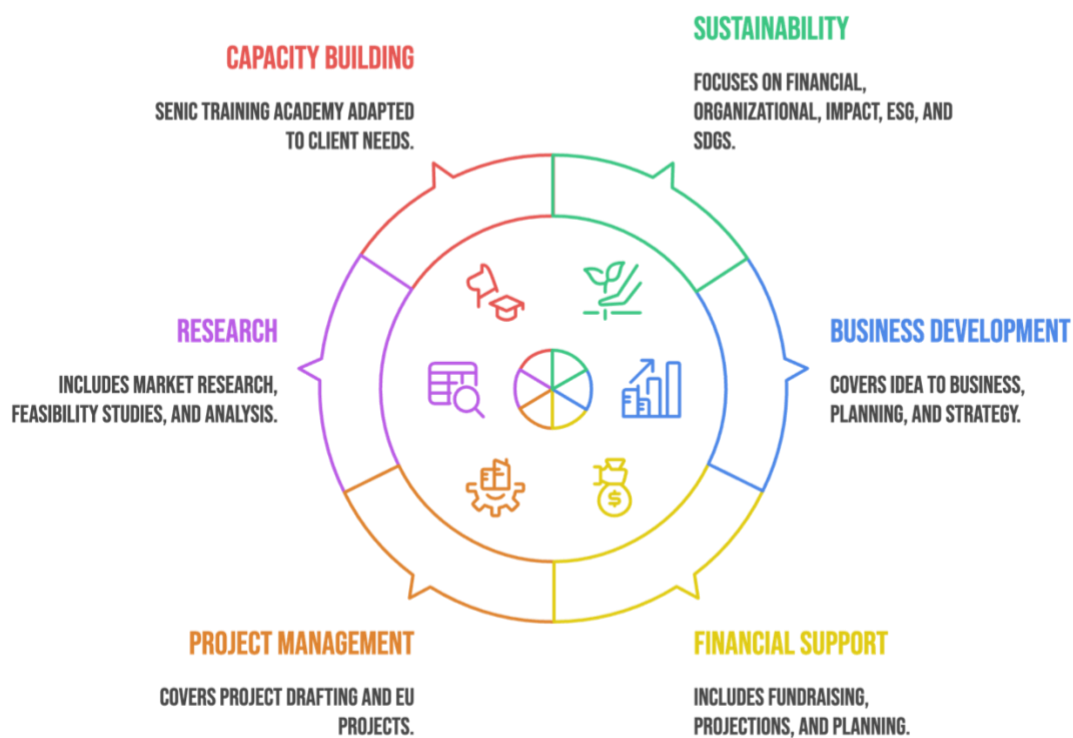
CAPACITY BUILDING

SENIC TRAINING ACADEMY ADAPTED TO CLIENT NEEDS.

SUSTAINABILITY

FOCUSES ON FINANCIAL, ORGANIZATIONAL, IMPACT, ESG, AND SDGS.

RESEARCH

INCLUDES MARKET RESEARCH, FEASIBILITY STUDIES, AND ANALYSIS.

BUSINESS DEVELOPMENT

COVERS IDEA TO BUSINESS, PLANNING, AND STRATEGY.

PROJECT MANAGEMENT

COVERS PROJECT DRAFTING AND EU PROJECTS.

FINANCIAL SUPPORT

INCLUDES FUNDRAISING, PROJECTIONS, AND PLANNING.